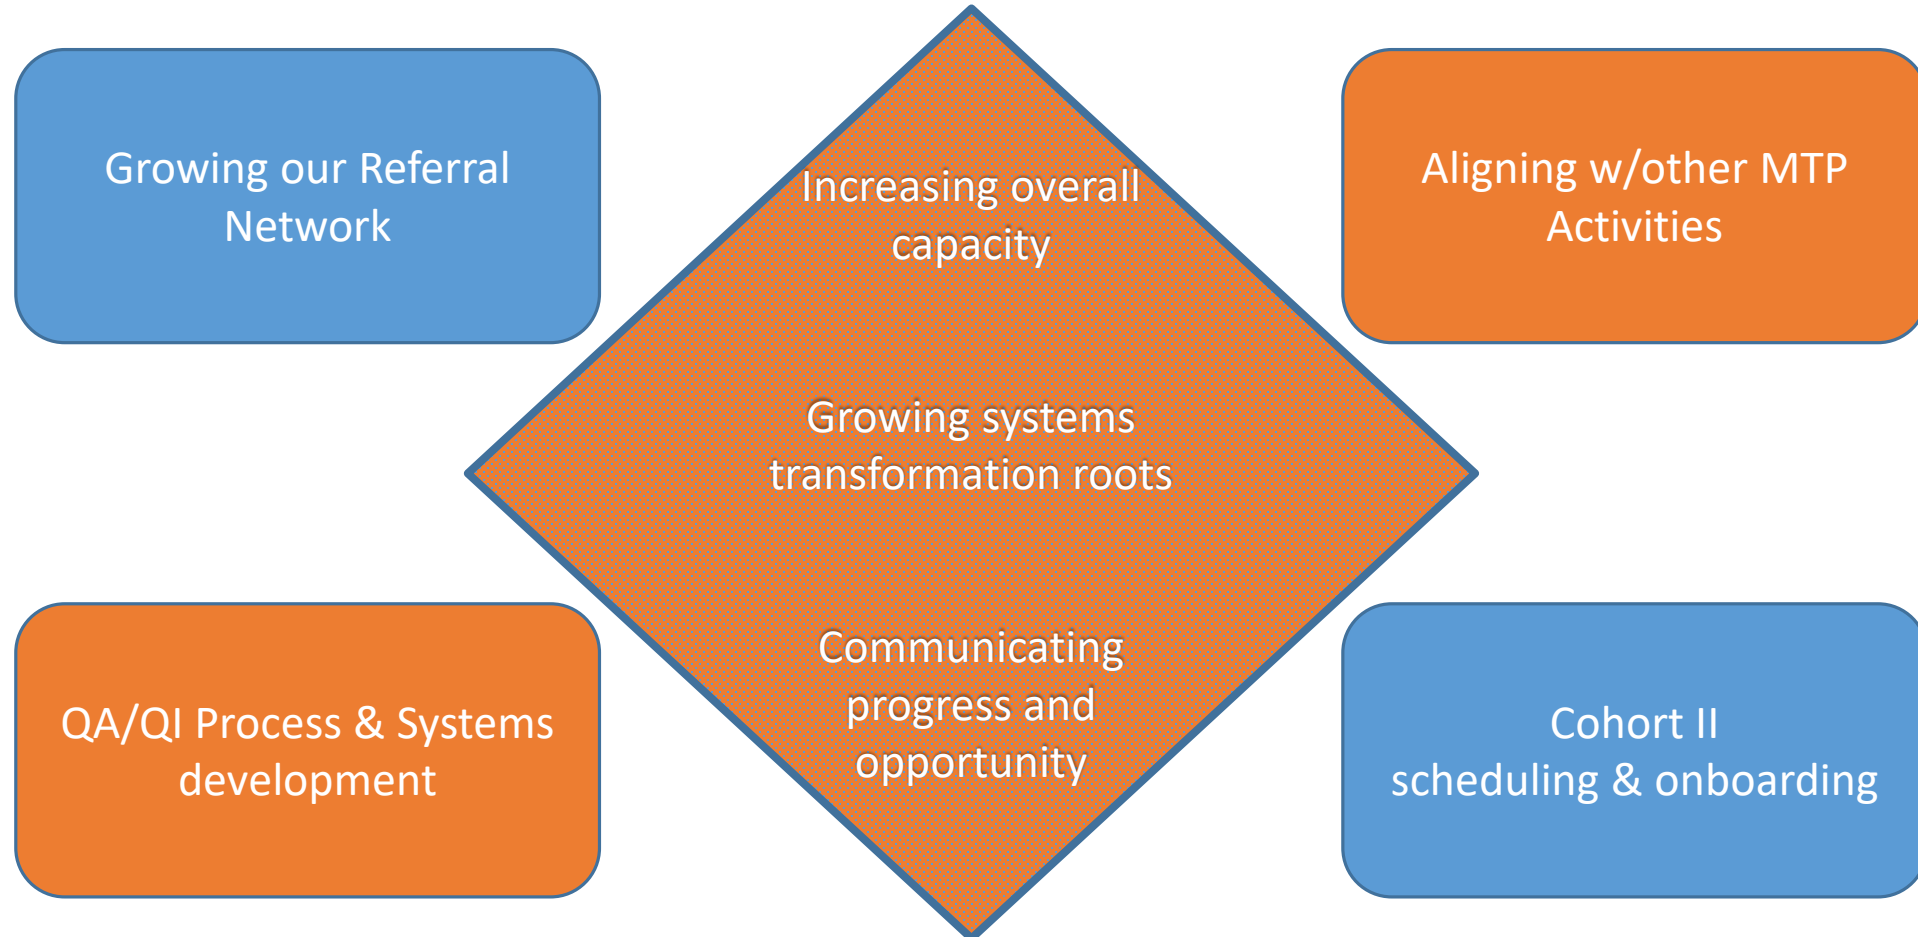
Growing our Referral Network

Increasing overall capacity

Aligning w/other MTP Activities

Growing systems transformation roots

Communicating progress and opportunity

QA/QI Process & Systems development

Cohort II scheduling & onboarding